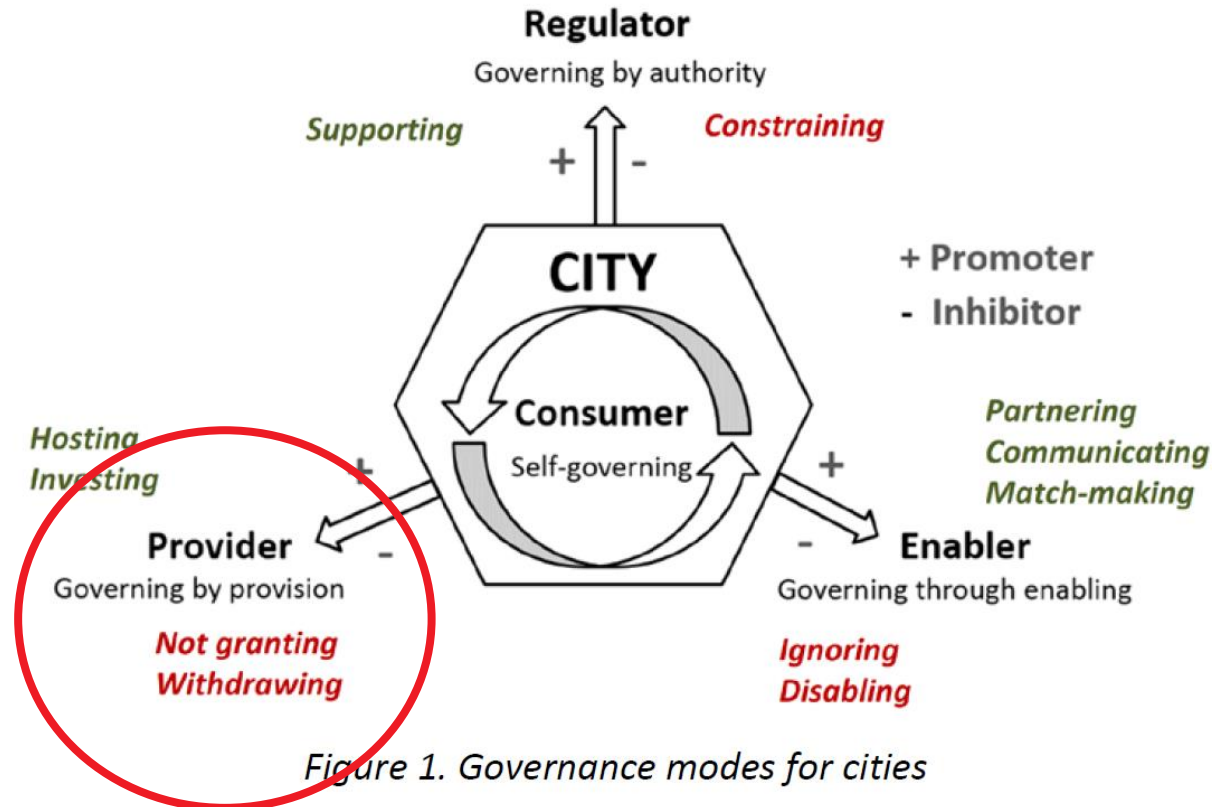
Regulator
Governing by authority

Supporting

+ -

Constraining

CITY

+ Promoter
- Inhibitor

Consumer
Self-governing

Hosting
Investing

+

Provider
Governing by provision

-

Not granting
Withdrawing

Partnering
Communicating
Match-making

+

-

Enabler
Governing through enabling

Ignoring
Disabling

Figure 1. Governance modes for cities